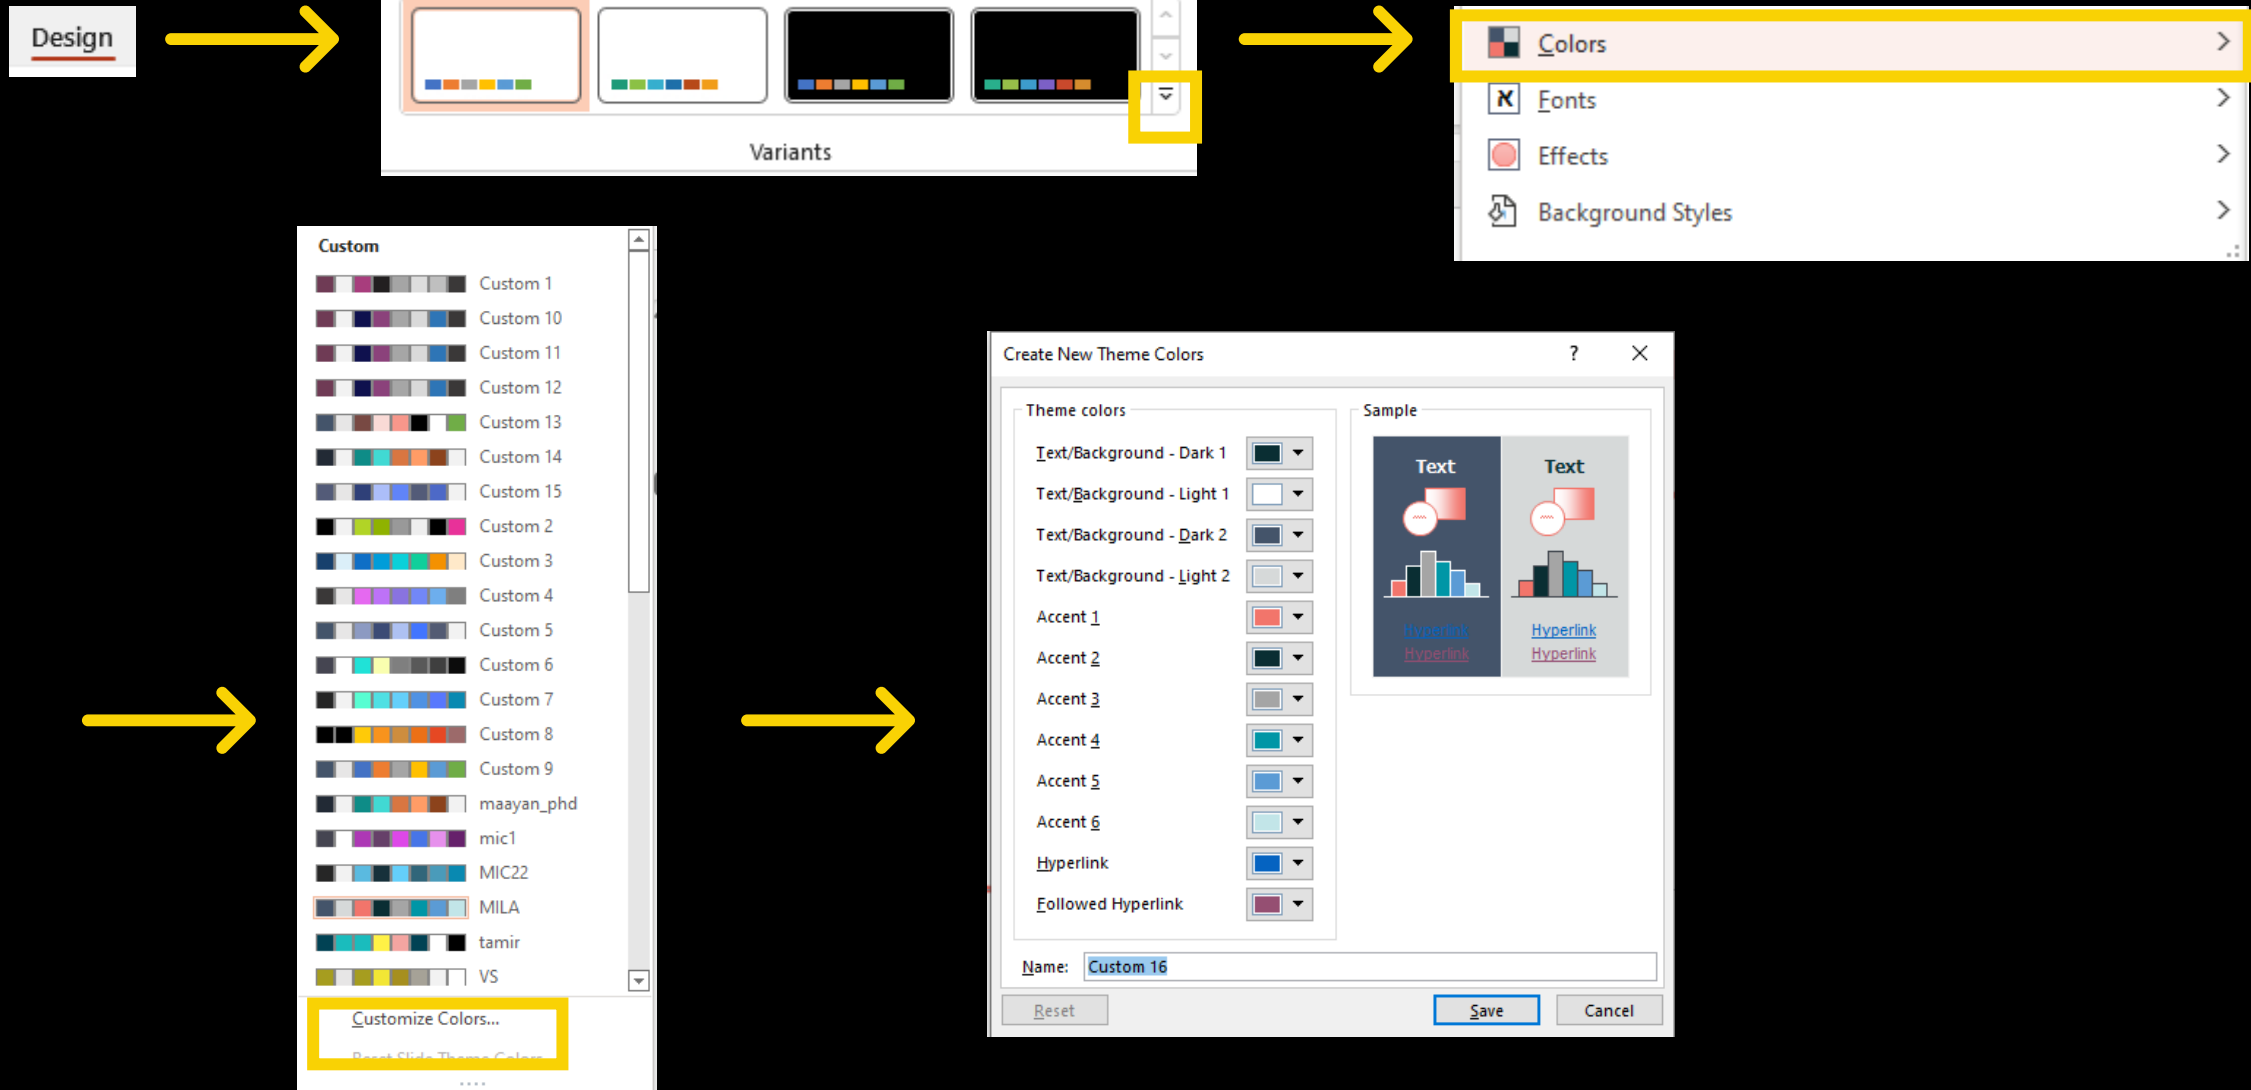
Design

Variants

Colors
Fonts
Effects
Background Styles

Custom
Custom 1
Custom 10
Custom 11
Custom 12
Custom 13
Custom 14
Custom 15
Custom 2
Custom 3
Custom 4
Custom 5
Custom 6
Custom 7
Custom 8
Custom 9
maayan_phd
mic1
MIC22
MILA
tamir
VS
Customize Colors...
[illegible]

Create New Theme Colors ? ×

Theme colors
Text/Background - Dark 1
Text/Background - Light 1
Text/Background - Dark 2
Text/Background - Light 2
Accent 1
Accent 2
Accent 3
Accent 4
Accent 5
Accent 6
Hyperlink
Followed Hyperlink

Sample
Text
Hyperlink
Hyperlink
Text
Hyperlink
Hyperlink

Name: Custom 16

Reset Save Cancel